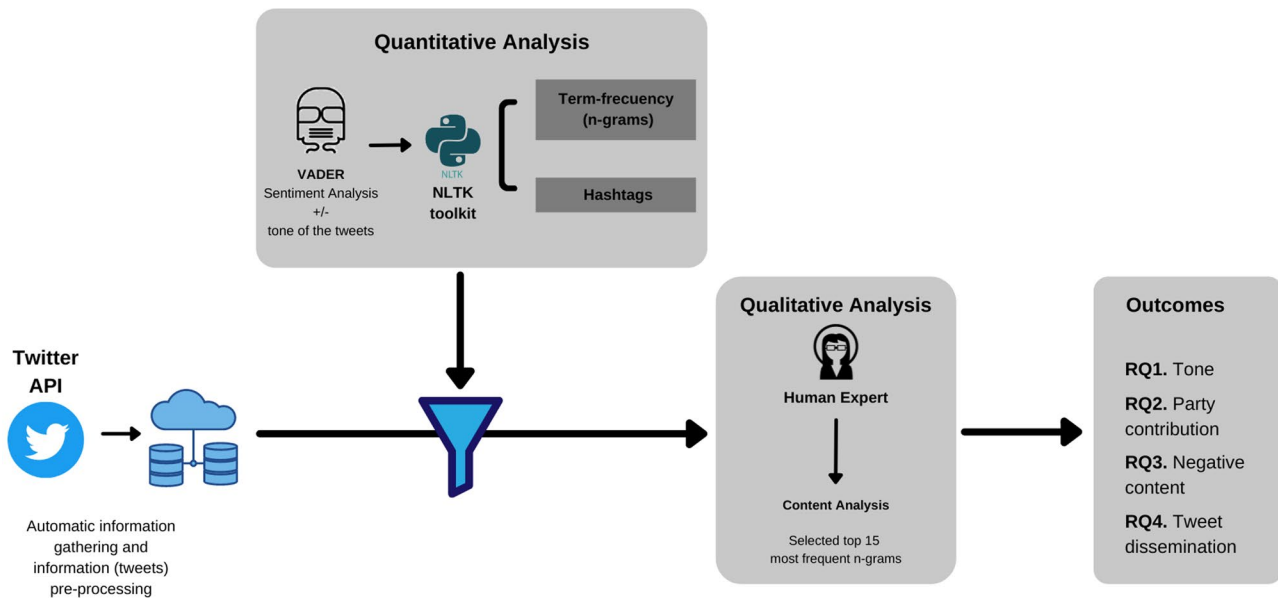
Quantitative Analysis

VADER
Sentiment Analysis
+/-
tone of the tweets

NLTK

NLTK toolkit

Term-frecuency (n-grams)

Hashtags

Twitter API

Automatic information gathering and information (tweets) pre-processing

Qualitative Analysis

Human Expert

Content Analysis

Selected top 15 most frequent n-grams

Outcomes

RQ1. Tone

RQ2. Party contribution

RQ3. Negative content

RQ4. Tweet dissemination